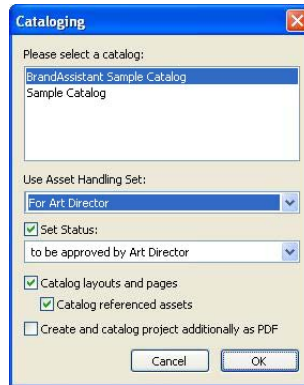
Cataloging

Please select a catalog:

BrandAssistant Sample Catalog

Sample Catalog

Use Asset Handling Set:

For Art Director

Set Status:

to be approved by Art Director

Catalog layouts and pages

Catalog referenced assets

Create and catalog project additionally as PDF

Cancel

OK